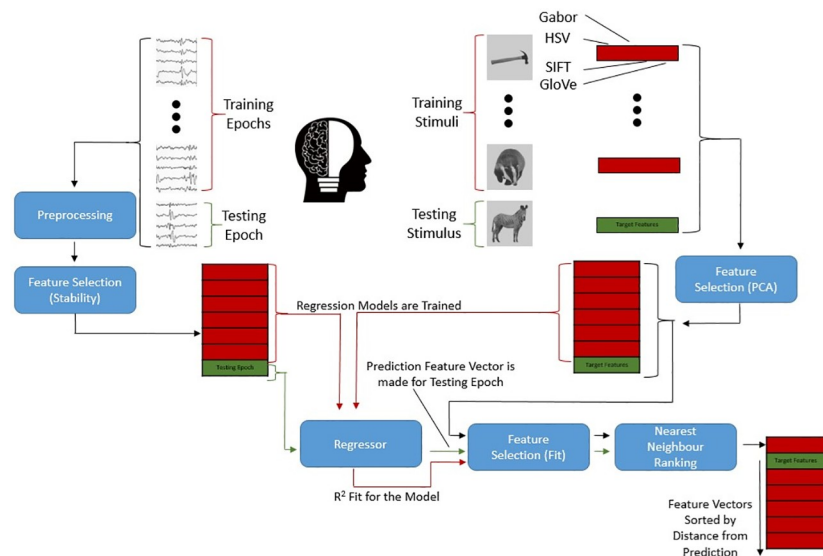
Training Epochs

Testing Epoch

Preprocessing

Feature Selection (Stability)

Testing Epoch

Gabor
HSV
SIFT
GloVe

Training Stimuli

Testing Stimulus

Target Features

Feature Selection (PCA)

Target Features

Regression Models are Trained

Prediction Feature Vector is made for Testing Epoch

Regressor

Feature Selection (Fit)

Nearest Neighbour Ranking

Target Features

$R^2$ Fit for the Model

Feature Vectors Sorted by Distance from Prediction